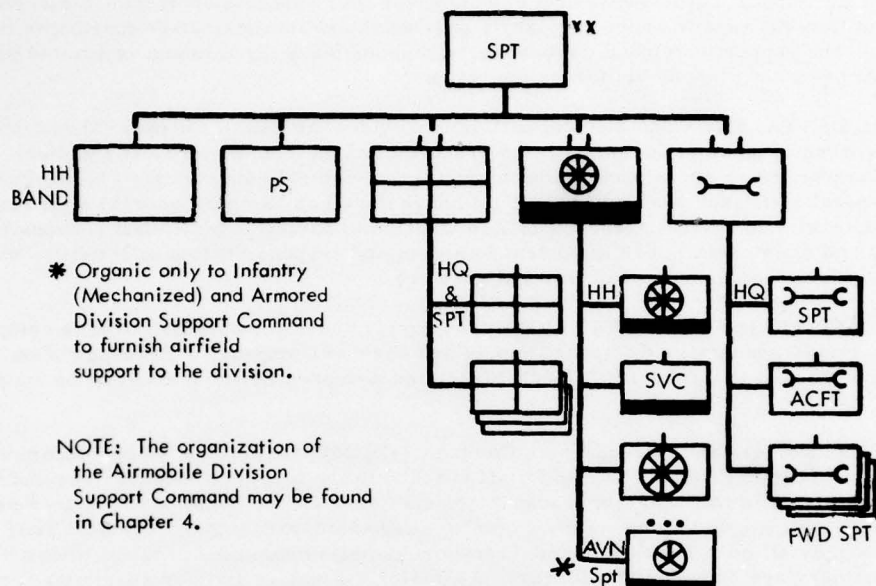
SPT XX

HH BAND

PS

✱ Organic only to Infantry (Mechanized) and Armored Division Support Command to furnish airfield support to the division.

NOTE: The organization of the Airmobile Division Support Command may be found in Chapter 4.

HQ & SPT

HH

SVC

HQ

SPT

ACFT

FWD SPT

•••

✱ AVN Spt